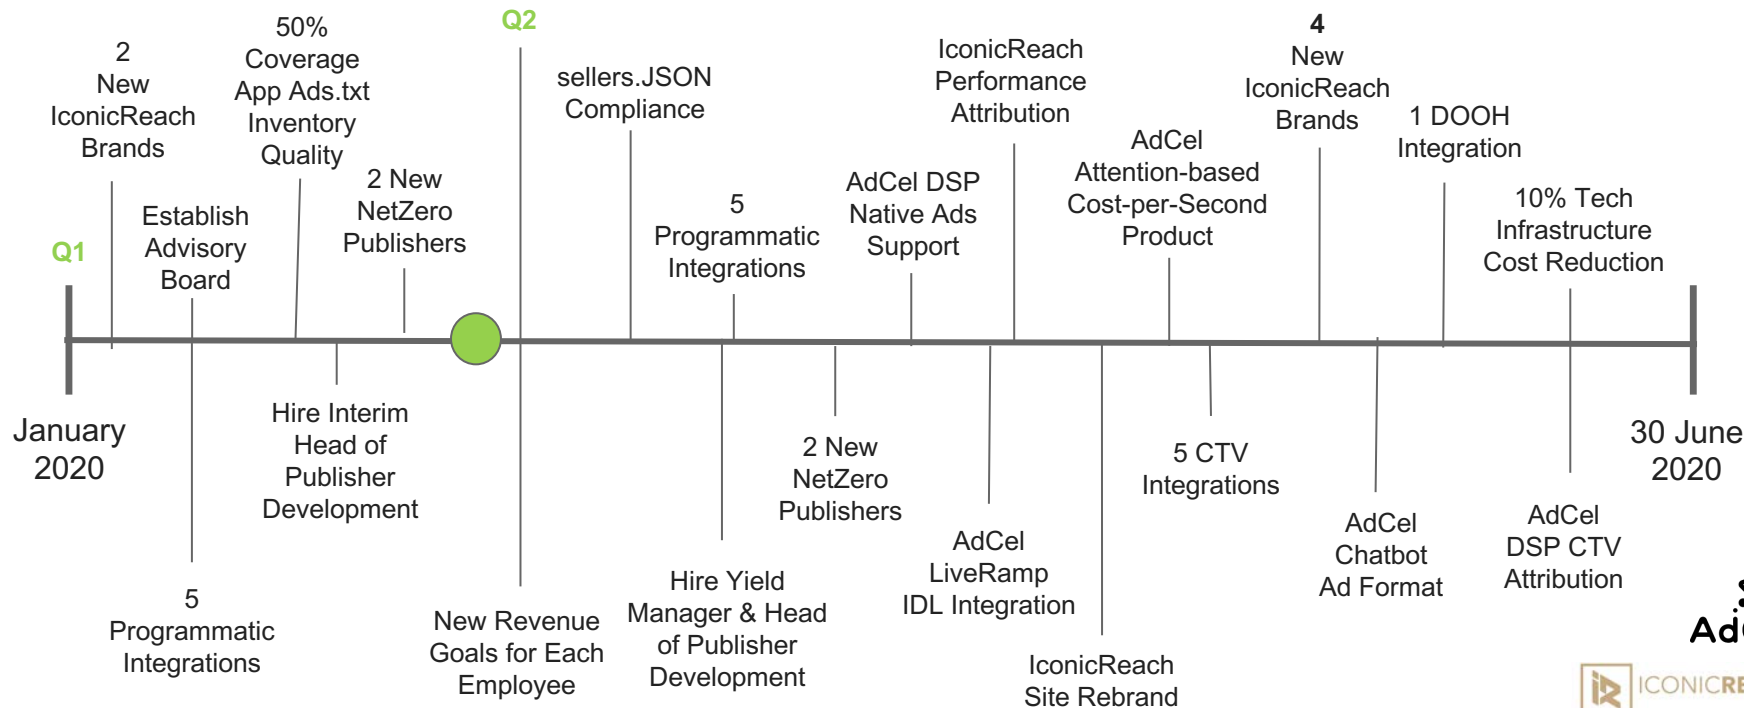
Q2

2 New IconicReach Brands

50% Coverage App Ads.txt Inventory Quality

sellers.JSON Compliance

IconicReach Performance Attribution

4 New IconicReach Brands

Q1

Establish Advisory Board

2 New NetZero Publishers

5 Programmatic Integrations

AdCel DSP Native Ads Support

AdCel Attention-based Cost-per-Second Product

1 DOOH Integration

10% Tech Infrastructure Cost Reduction

January 2020

Hire Interim Head of Publisher Development

2 New NetZero Publishers

5 CTV Integrations

30 June 2020

AdCel LiveRamp IDL Integration

AdCel Chatbot Ad Format

AdCel DSP CTV Attribution

5 Programmatic Integrations

New Revenue Goals for Each Employee

Hire Yield Manager & Head of Publisher Development

IconicReach Site Rebrand

Ad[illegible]

ICONICRE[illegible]